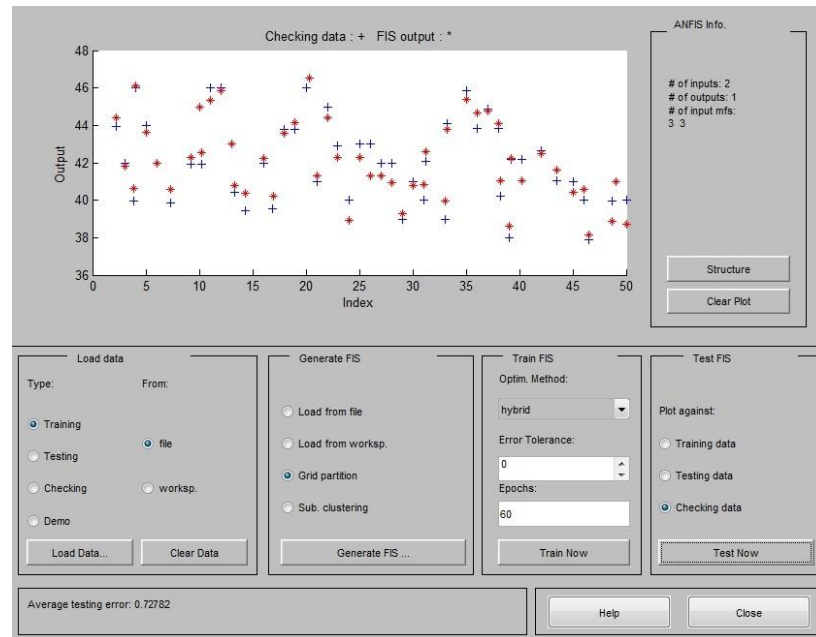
Checking data : +   FIS output : *

48
46
44
42
40
38
36

Output

0 5 10 15 20 25 30 35 40 45 50

Index

ANFIS Info.

# of inputs: 2
# of outputs: 1
# of input mfs:
3 3

Structure

Clear Plot

Load data

Type:

Training

Testing

Checking

Demo

From:

file

worksp.

Load Data...

Clear Data

Generate FIS

Load from file

Load from worksp.

Grid partition

Sub. clustering

Generate FIS ...

Train FIS

Optim. Method:

hybrid

Error Tolerance:

0

Epochs:

60

Train Now

Test FIS

Plot against:

Training data

Testing data

Checking data

Test Now

Average testing error: 0.72782

Help

Close